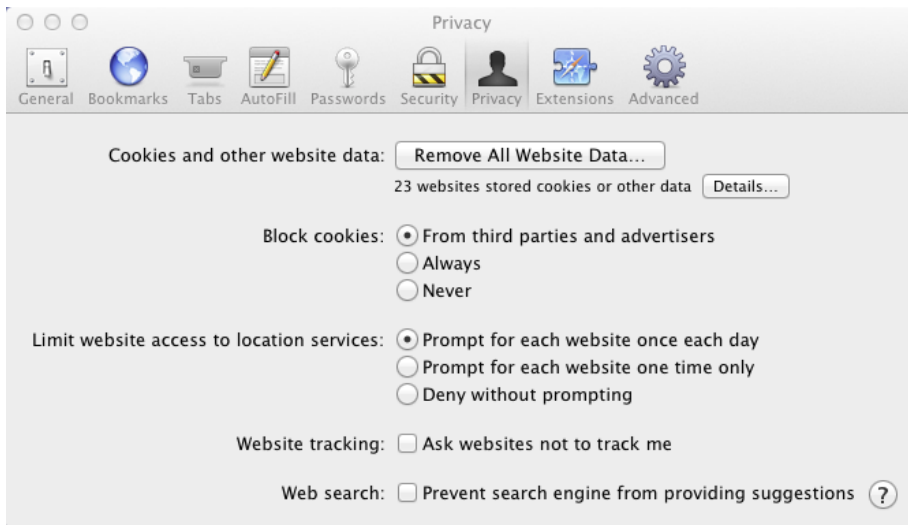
Privacy

General Bookmarks Tabs AutoFill Passwords Security Privacy Extensions Advanced

Cookies and other website data: Remove All Website Data...

23 websites stored cookies or other data Details...

Block cookies: From third parties and advertisers
Always
Never

Limit website access to location services: Prompt for each website once each day
Prompt for each website one time only
Deny without prompting

Website tracking: Ask websites not to track me

Web search: Prevent search engine from providing suggestions ?